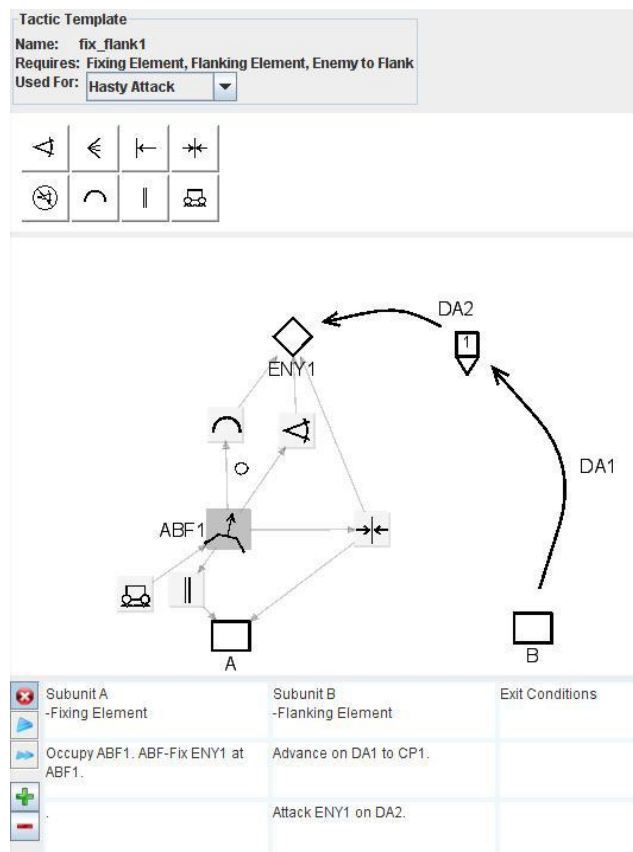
Tactic Template
Name: fix_flank1
Requires: Fixing Element, Flanking Element, Enemy to Flank
Used For: Hasty Attack

DA2
1
ENY1
DA1
ABF1
A
B

| Subunit A -Fixing Element | Subunit B -Flanking Element | Exit Conditions |
|---|---|---|
| Occupy ABF1. ABF-Fix ENY1 at ABF1. | Advance on DA1 to CP1. | |
| . | Attack ENY1 on DA2. | |